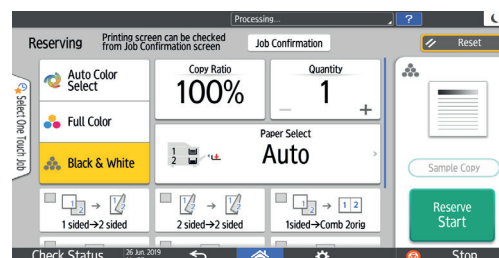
Processing...

?

Reserving

Printing screen can be checked from Job Confirmation screen

Job Confirmation

Reset

Select One Touch Job

Auto Color Select

Full Color

Black & White

Copy Ratio

100%

Quantity

1

—

+

Paper Select

1

2

Auto

Sample Copy

Reserve Start

1 sided→2 sided

2 sided→2 sided

1 2

1sided→Comb 2orig

Check Status

26 Jun. 2019

Stop